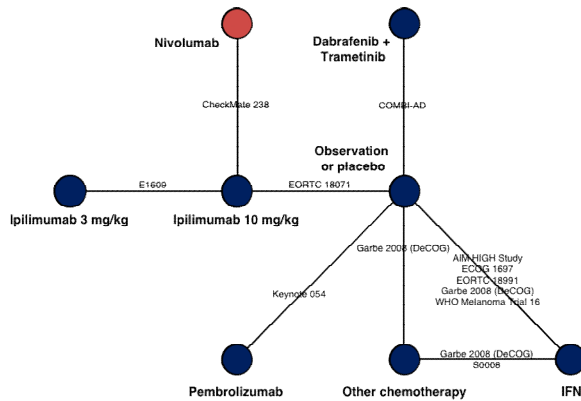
Nivolumab

Dabrafenib + Trametinib

CheckMate 238

COMBI-AD

Observation or placebo

E1609

EORTC 18071

Ipilimumab 3 mg/kg

Ipilimumab 10 mg/kg

Garbe 2008 (DeCOG)

AIM HIGH Study
ECOG 1697
EORTC 18991
Garbe 2008 (DeCOG)
WHO Melanoma Trial 16

Keynote 054

Garbe 2008 (DeCOG)
S0008

Pembrolizumab

Other chemotherapy

IFN